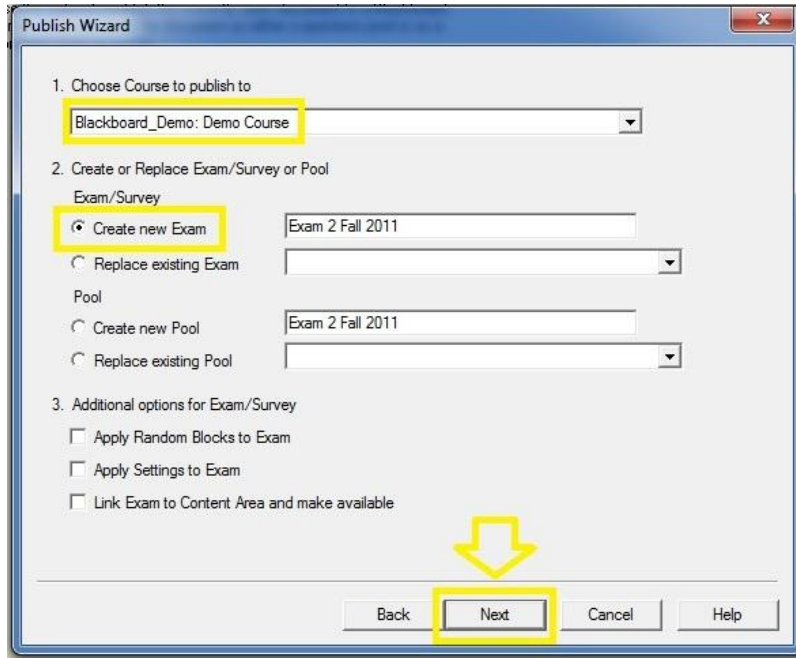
Publish Wizard

1. Choose Course to publish to

Blackboard_Demo: Demo Course

2. Create or Replace Exam/Survey or Pool

Exam/Survey

Create new Exam

Exam 2 Fall 2011

Replace existing Exam

Pool

Create new Pool

Exam 2 Fall 2011

Replace existing Pool

3. Additional options for Exam/Survey

Apply Random Blocks to Exam

Apply Settings to Exam

Link Exam to Content Area and make available

Back

Next

Cancel

Help